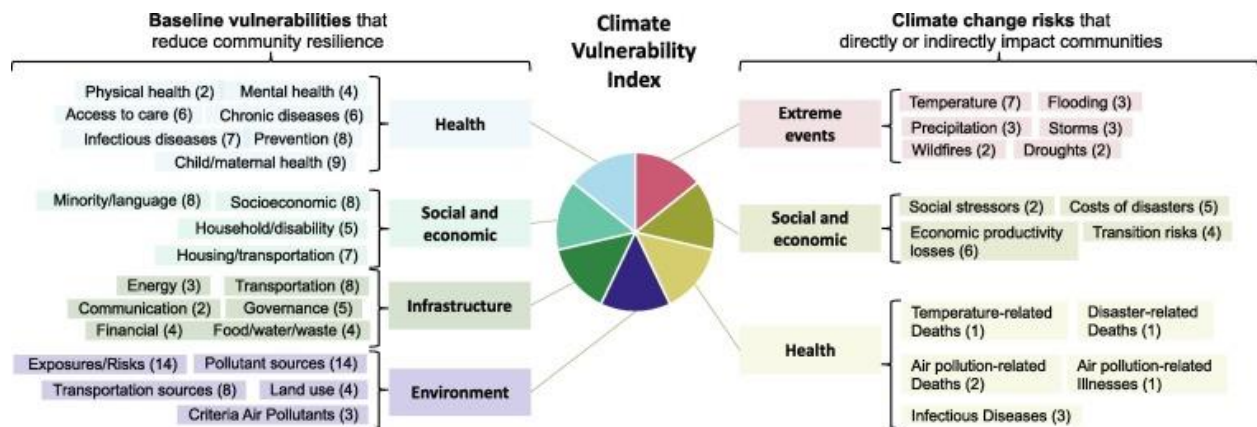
**Baseline vulnerabilities** that reduce community resilience

Physical health (2) Mental health (4)
Access to care (6) Chronic diseases (6)
Infectious diseases (7) Prevention (8)
Child/maternal health (9)

Health

Minority/language (8) Socioeconomic (8)
Household/disability (5)
Housing/transportation (7)

Social and economic

Energy (3) Transportation (8)
Communication (2) Governance (5)
Financial (4) Food/water/waste (4)

Infrastructure

Exposures/Risks (14) Pollutant sources (14)
Transportation sources (8) Land use (4)
Criteria Air Pollutants (3)

Environment

Climate Vulnerability Index

**Climate change risks** that directly or indirectly impact communities

Extreme events

Temperature (7) Flooding (3)
Precipitation (3) Storms (3)
Wildfires (2) Droughts (2)

Social and economic

Social stressors (2) Costs of disasters (5)
Economic productivity losses (6) Transition risks (4)

Health

Temperature-related Deaths (1) Disaster-related Deaths (1)
Air pollution-related Deaths (2) Air pollution-related Illnesses (1)
Infectious Diseases (3)